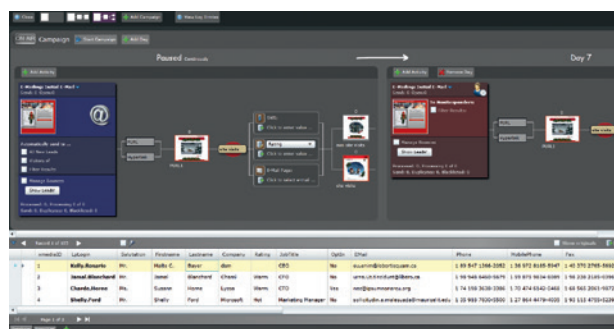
Close
Add Campaign
New Key Stroke
Campaign
Start Campaign
Add Day
Paused
Day 7
Add Activity
Add Activity
Remove Day
E-Mailing: Initial 1 - Mail 1
Show Leads
Show Leads
Rating
Hot
Warm
Cold
Record 1 of 103

| medialD | LoLogin | Salutation | Firstname | Lastname | Company | Rating | JobTitle | OptIn | EMail | Phone | MobilePhone | Fax |
|---|---|---|---|---|---|---|---|---|---|---|---|---|
| 1 | Holly.Rosario | Mr. | Holly C. | Bayer | dsm | | CEO | No | | | | |
| 2 | Jamal.Blanchard | Mr. | Jamal | Blanchard | Chemi | Warm | CTO | No | | | | |
| 3 | Chanda.Horne | Ms. | Susane | Horne | Lycos | Warm | CTO | Yes | | | | |
| 4 | Shelby.Ford | Ms. | Shelby | Ford | Microsoft | Hot | Marketing Manager | No | | | | |

Page 1 of 1